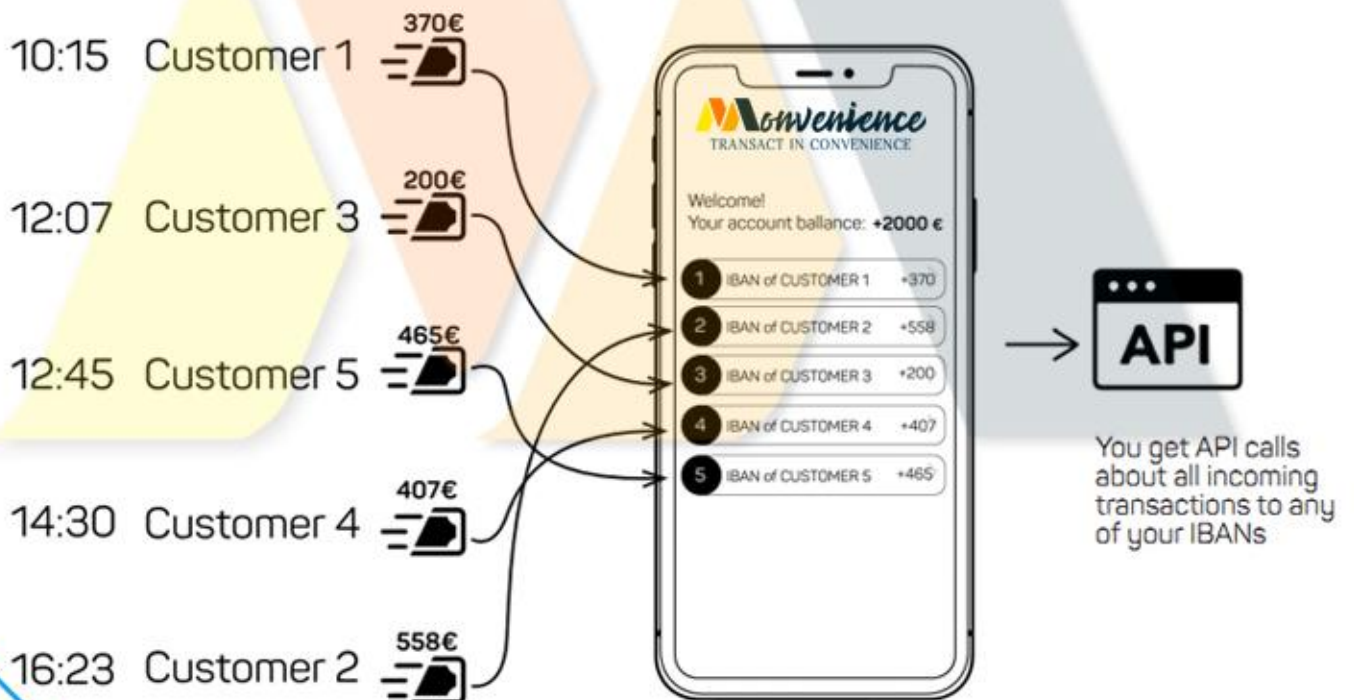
10:15 Customer 1 370€

12:07 Customer 3 200€

12:45 Customer 5 465€

14:30 Customer 4 407€

16:23 Customer 2 558€

Monvenience
TRANSACT IN CONVENIENCE

Welcome!
Your account ballance: +2000 €

1 IBAN of CUSTOMER 1 +370
2 IBAN of CUSTOMER 2 +558
3 IBAN of CUSTOMER 3 +200
4 IBAN of CUSTOMER 4 +407
5 IBAN of CUSTOMER 5 +465

API

You get API calls about all incoming transactions to any of your IBANs